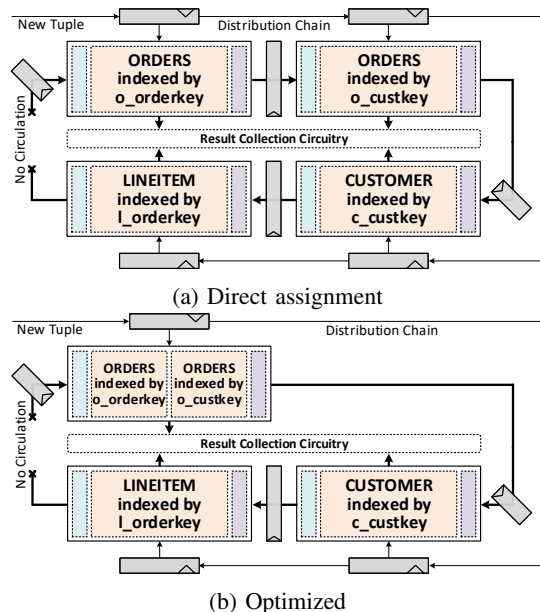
New Tuple

Distribution Chain

No Circulation

ORDERS indexed by o_orderkey

ORDERS indexed by o_custkey

Result Collection Circuitry

LINEITEM indexed by l_orderkey

CUSTOMER indexed by c_custkey

(a) Direct assignment

New Tuple

Distribution Chain

No Circulation

ORDERS indexed by o_orderkey

ORDERS indexed by o_custkey

Result Collection Circuitry

LINEITEM indexed by l_orderkey

CUSTOMER indexed by c_custkey

(b) Optimized